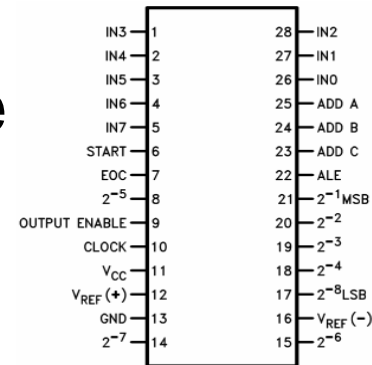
e

IN3 1
IN4 2
IN5 3
IN6 4
IN7 5
START 6
EOC 7
$2^{-5}$ 8
OUTPUT ENABLE 9
CLOCK 10
$V_{CC}$ 11
$V_{REF}(+)$ 12
GND 13
$2^{-7}$ 14

28 IN2
27 IN1
26 IN0
25 ADD A
24 ADD B
23 ADD C
22 ALE
21 $2^{-1}$MSB
20 $2^{-2}$
19 $2^{-3}$
18 $2^{-4}$
17 $2^{-8}$LSB
16 $V_{REF}(-)$
15 $2^{-6}$